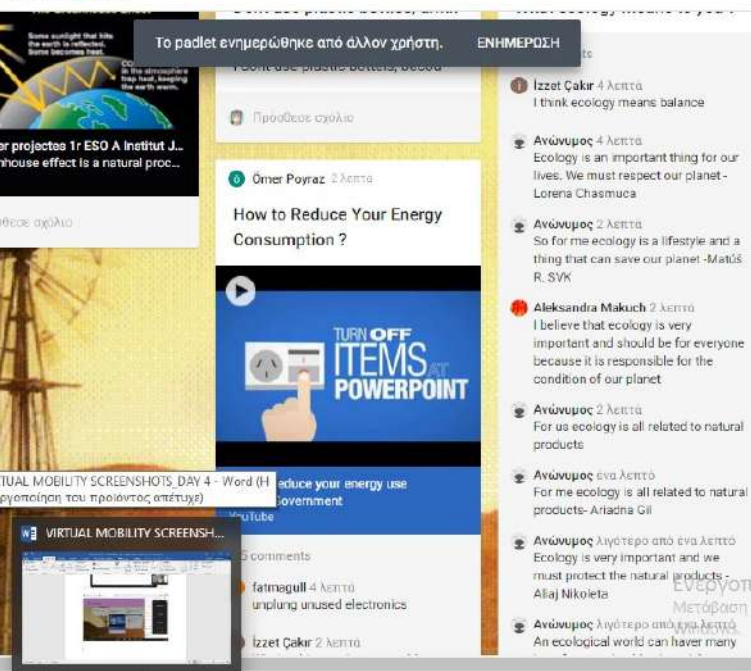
Some sunlight that hits the earth is reflected. Some becomes heat.

CO in the atmosphere trap heat, keeping the earth warm.

er projectes 1r ESO A Institut J...
nhouse effect is a natural proc...

θεσε σχόλιο

Don't use plastic bottles, drink...

I don't use plastic bottles, becau...

Πρόσθεσε σχόλιο

Το padlet ενημερώθηκε από άλλον χρήστη. ΕΝΗΜΕΡΩΣΗ

Ömer Poyraz 2 λεπτά

How to Reduce Your Energy Consumption ?

TURN OFF ITEMS AT POWERPOINT

...educe your energy use ...overnment

YouTube

5 comments

fatmagull 4 λεπτά
unplung unused electronics

İzzet Çakır 2 λεπτά

What ecology means to you?

...s

İzzet Çakır 4 λεπτά
I think ecology means balance

Ανώνυμος 4 λεπτά
Ecology is an important thing for our lives. We must respect our planet - Lorena Chasmuca

Ανώνυμος 2 λεπτά
So for me ecology is a lifestyle and a thing that can save our planet -Matúš R. SVK

Aleksandra Makuch 2 λεπτά
I believe that ecology is very important and should be for everyone because it is responsible for the condition of our planet

Ανώνυμος 2 λεπτά
For us ecology is all related to natural products

Ανώνυμος ένα λεπτό
For me ecology is all related to natural products- Ariadna Gil

Ανώνυμος λιγότερο από ένα λεπτό
Ecology is very important and we must protect the natural products - Allaj Nikoleta

Ανώνυμος λιγότερο από ένα λεπτό
An ecological world can haver many

VIRTUAL MOBILITY SCREENSHOTS_DAY 4 - Word (Η ...ργοποίηση του προϊόντος απέτυχε)

VIRTUAL MOBILITY SCREENSH...

Ενεργοποίηση
Μετάβαση
Windows